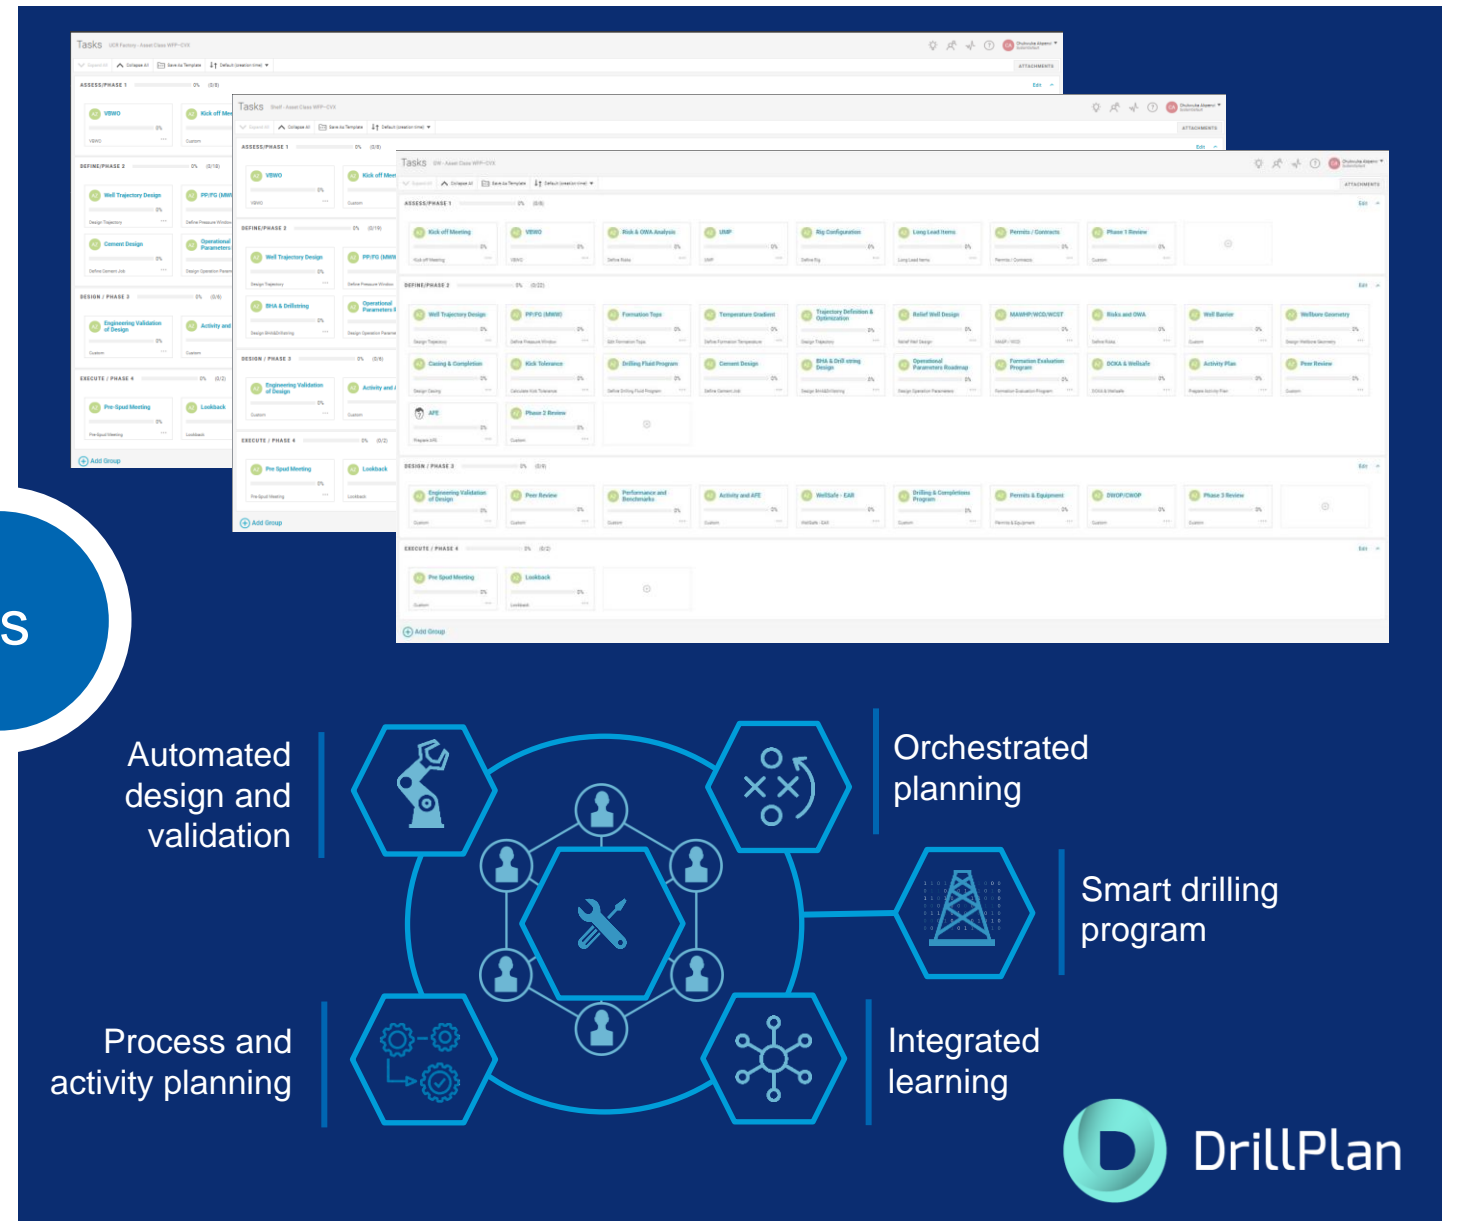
Tasks

ASSESS/PHASE 1

Kick off Meeting

VBWO

Risk & OWA Analysis

UMP

Rig Configuration

Long Lead Items

Permits / Contracts

Phase 1 Review

DEFINE/PHASE 2

Well Trajectory Design

PP/FG (MWW)

Formation Tops

Temperature Gradient

Trajectory Definition & Optimization

Relief Well Design

MAWHP/WCD/WCST

Risks and OWA

Well Barrier

Wellbore Geometry

Casing & Completion

Kick Tolerance

Drilling Fluid Program

Cement Design

BHA & Drill string Design

Operational Parameters Roadmap

Formation Evaluation Program

DOKA & Wellsafe

Activity Plan

Peer Review

AFE

Phase 2 Review

DESIGN / PHASE 3

Engineering Validation of Design

Peer Review

Performance and Benchmarks

Activity and AFE

WellSafe - EAR

Drilling & Completions Program

Permits & Equipment

DWOP/CWOP

Phase 3 Review

EXECUTE / PHASE 4

Pre Spud Meeting

Lookback

Add Group

S

Automated design and validation

Orchestrated planning

Smart drilling program

Process and activity planning

Integrated learning

DrillPlan